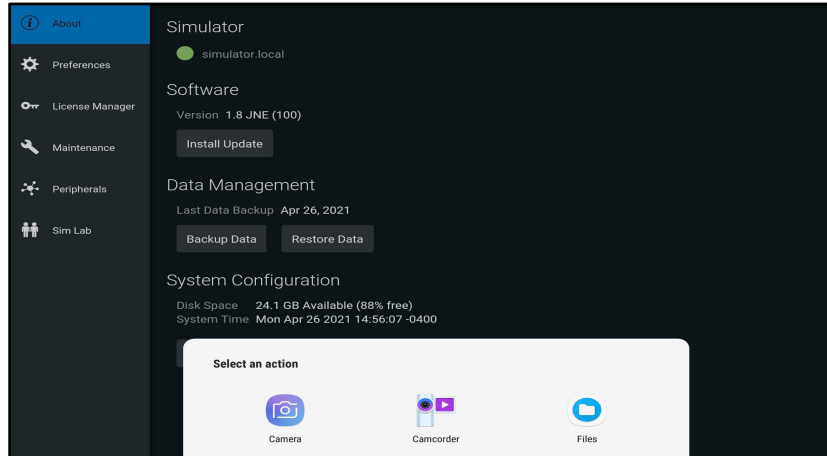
About
Preferences
License Manager
Maintenance
Peripherals
Sim Lab

Simulator
simulator.local

Software
Version 1.8 JNE (100)
Install Update

Data Management
Last Data Backup Apr 26, 2021
Backup Data
Restore Data

System Configuration
Disk Space 24.1 GB Available (88% free)
System Time Mon Apr 26 2021 14:56:07 -0400

Select an action
Camera
Camcorder
Files